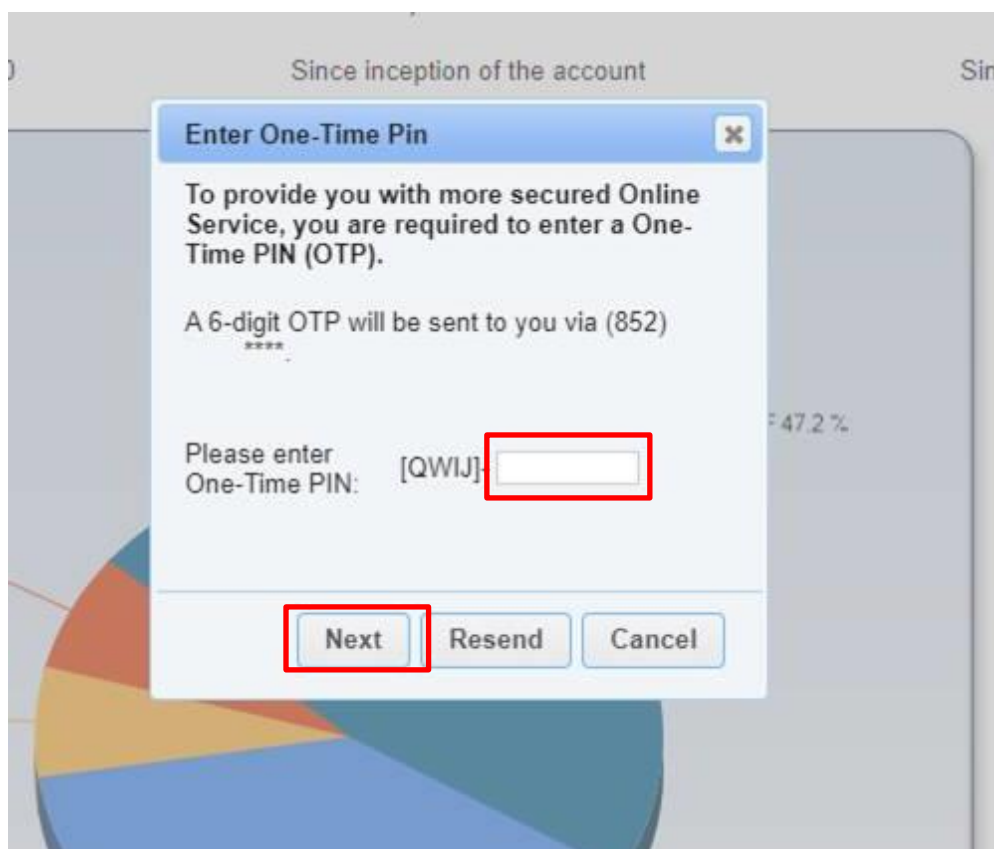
Since inception of the account

Sin

Enter One-Time Pin

×

To provide you with more secured Online Service, you are required to enter a One-Time PIN (OTP).

A 6-digit OTP will be sent to you via (852) ****.

47.2 %

Please enter One-Time PIN: [QWIJ]-

Next Resend Cancel